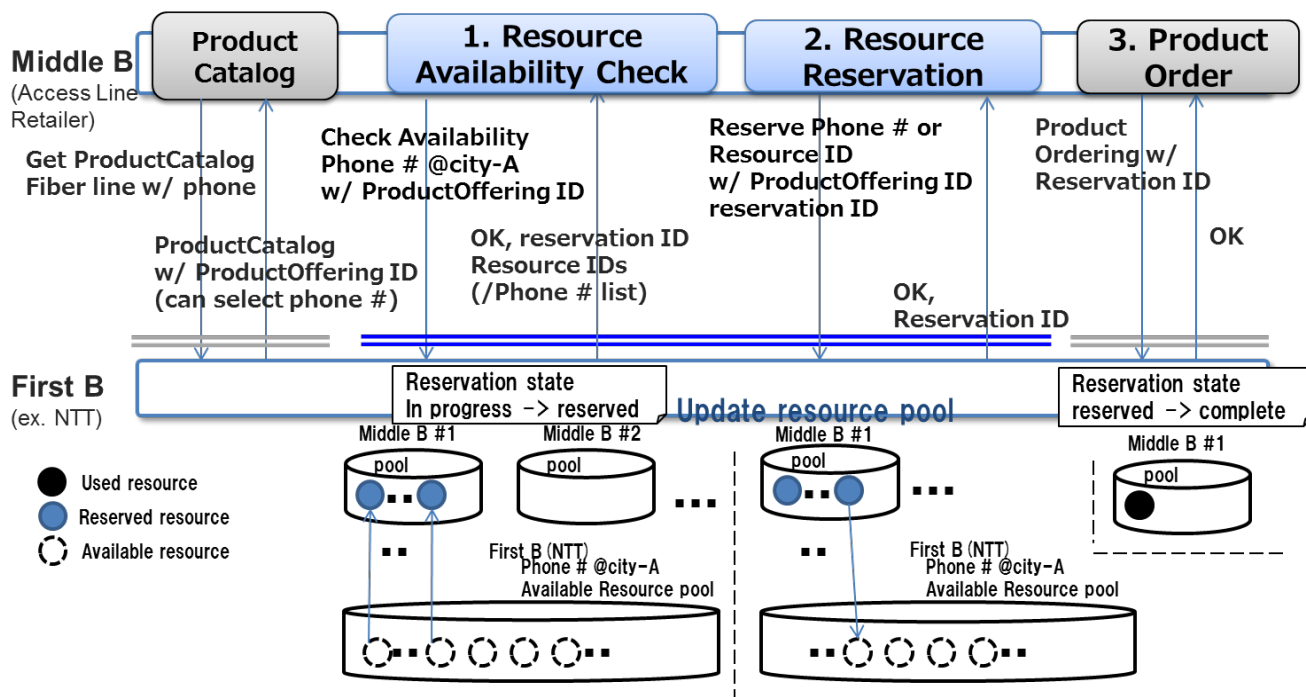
Middle B
(Access Line Retailer)

Product Catalog

1. Resource Availability Check

2. Resource Reservation

3. Product Order

Get ProductCatalog Fiber line w/ phone

ProductCatalog w/ ProductOffering ID (can select phone #)

Check Availability Phone # @city-A w/ ProductOffering ID

OK, reservation ID Resource IDs (/Phone # list)

Reserve Phone # or Resource ID w/ ProductOffering ID reservation ID

OK, Reservation ID

Product Ordering w/ Reservation ID

OK

First B
(ex. NTT)

Reservation state
In progress -> reserved

Update resource pool

Reservation state
reserved -> complete

Used resource
Reserved resource
Available resource

Middle B #1
pool

Middle B #2
pool

Middle B #1
pool

Middle B #1
pool

First B (NTT)
Phone # @city-A
Available Resource pool

First B (NTT)
Phone # @city-A
Available Resource pool